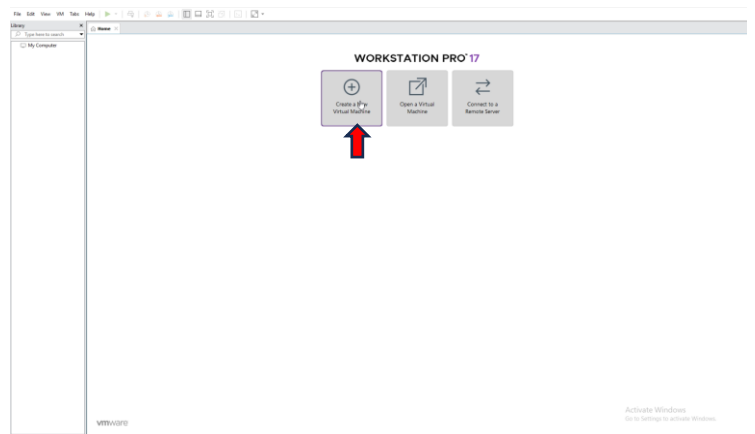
File Edit View VM Tabs Help

Library
Type here to search
My Computer

Home

WORKSTATION PRO™ 17

Create a New Virtual Machine

Open a Virtual Machine

Connect to a Remote Server

vmware

Activate Windows
Go to Settings to activate Windows.